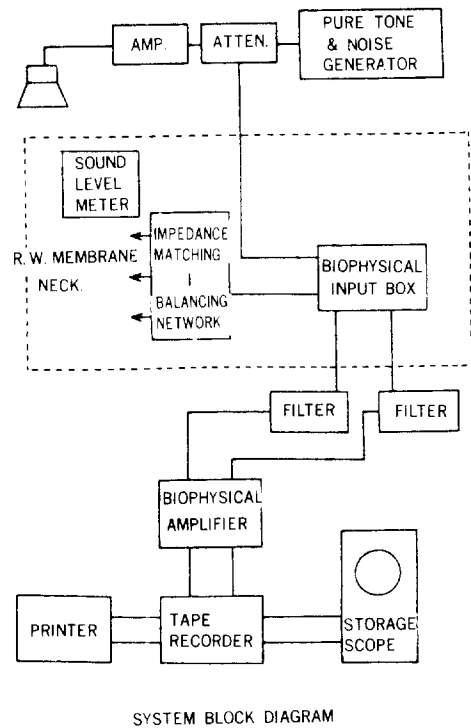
AMP.

ATTEN.

PURE TONE & NOISE GENERATOR

SOUND LEVEL METER

R.W. MEMBRANE

NECK.

IMPEDANCE MATCHING & BALANCING NETWORK

BIOPHYSICAL INPUT BOX

FILTER

FILTER

BIOPHYSICAL AMPLIFIER

PRINTER

TAPE RECORDER

STORAGE SCOPE

SYSTEM BLOCK DIAGRAM